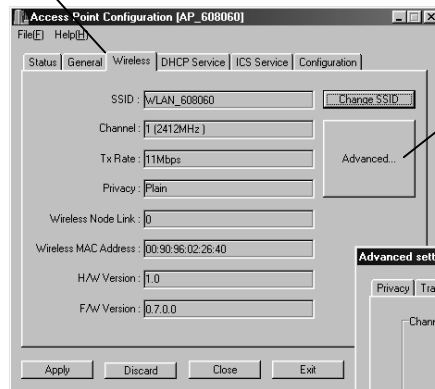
Access Point Configuration [AP_608060]
File(F) Help(H)
Status | General | Wireless | DHCP Service | ICS Service | Configuration

SSID : WLAN_608060
Change SSID
Channel : 1 (2412MHz )
Tx Rate : 11Mbps
Advanced...
Privacy : Plain
Wireless Node Link : 0
Wireless MAC Address : 00:90:96:02:26:40
H/W Version : 1.0
F/W Version : 0.7.0.0

Apply | Discard | Close | Exit

Advanced sett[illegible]
Privacy | Tra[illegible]
Chann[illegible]